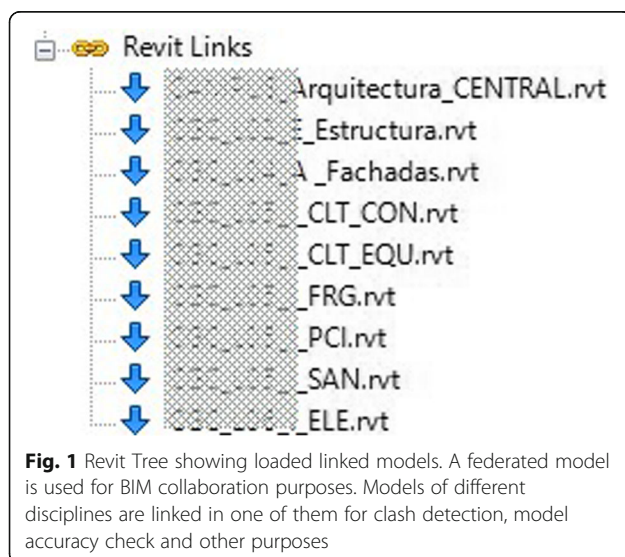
Revit Links
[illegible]Arquitectura_CENTRAL.rvt
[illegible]_Estructura.rvt
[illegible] _Fachadas.rvt
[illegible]_CLT_CON.rvt
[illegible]_CLT_EQU.rvt
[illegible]_FRG.rvt
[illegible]_PCI.rvt
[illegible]_SAN.rvt
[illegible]_ELE.rvt

**Fig. 1** Revit Tree showing loaded linked models. A federated model is used for BIM collaboration purposes. Models of different disciplines are linked in one of them for clash detection, model accuracy check and other purposes